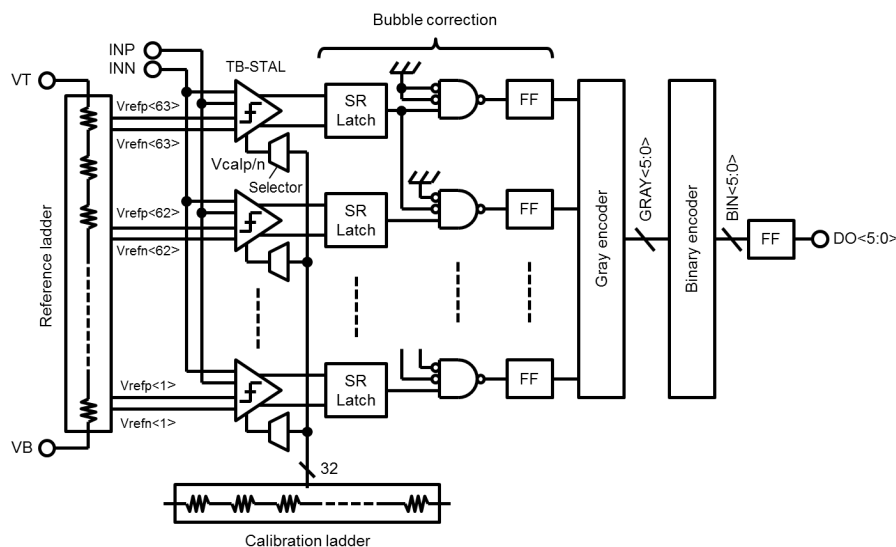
Bubble correction

INP
INN
TB-STAL
VT
Vrefp<63>
Vrefn<63>
SR Latch
FF
Vcalp/n
Selector
Vrefp<62>
Vrefn<62>
SR Latch
FF
Reference ladder
Gray encoder
GRAY<5:0>
Binary encoder
BIN<5:0>
FF
DO<5:0>
Vrefp<1>
Vrefn<1>
SR Latch
FF
VB
32
Calibration ladder